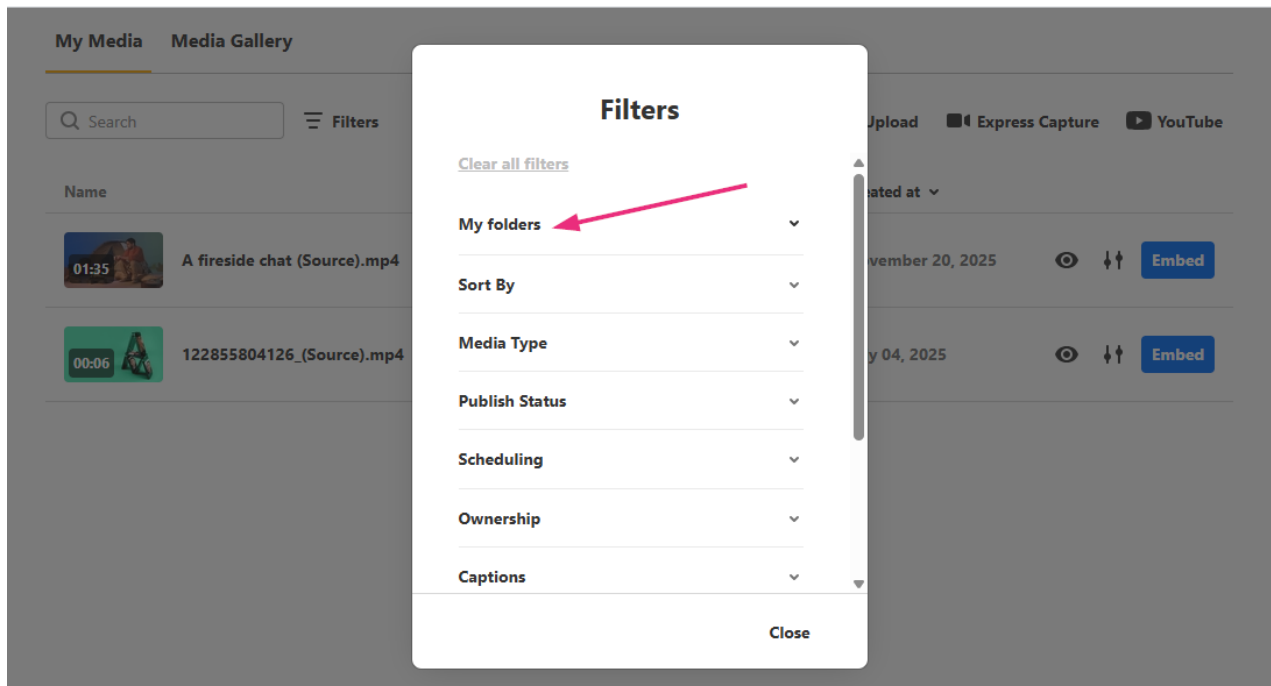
My Media   Media Gallery

Search   Filters

Upload   Express Capture   YouTube

Name

eated at

01:35   A fireside chat (Source).mp4   vember 20, 2025   Embed

00:06   122855804126_(Source).mp4   y 04, 2025   Embed

Filters

Clear all filters

My folders

Sort By

Media Type

Publish Status

Scheduling

Ownership

Captions

Close